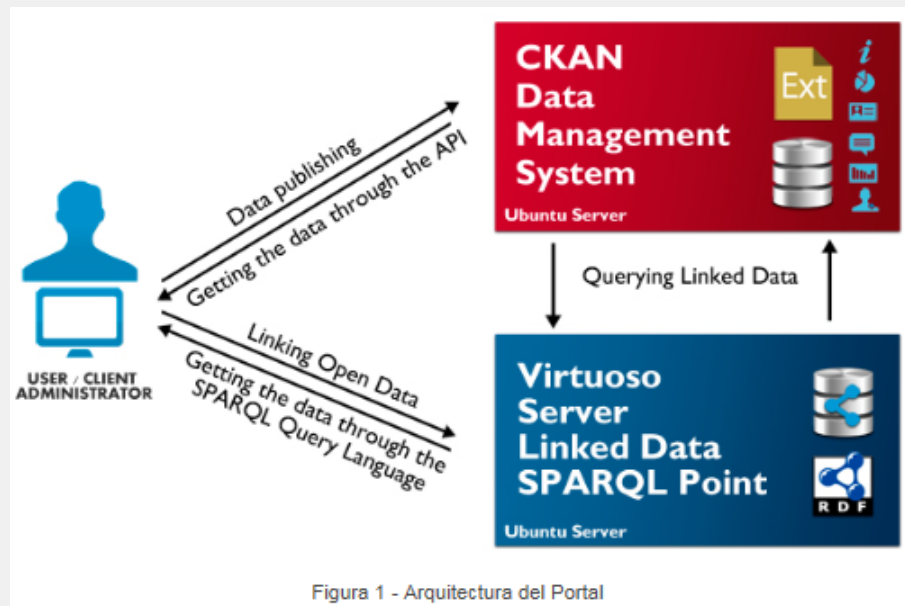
CKAN Data Management System

Ext

Ubuntu Server

Data publishing

Getting the data through the API

Querying Linked Data

USER / CLIENT ADMINISTRATOR

Linking Open Data

Getting the data through the SPARQL Query Language

Virtuoso Server Linked Data SPARQL Point

RDF

Ubuntu Server

Figura 1 - Arquitectura del Portal